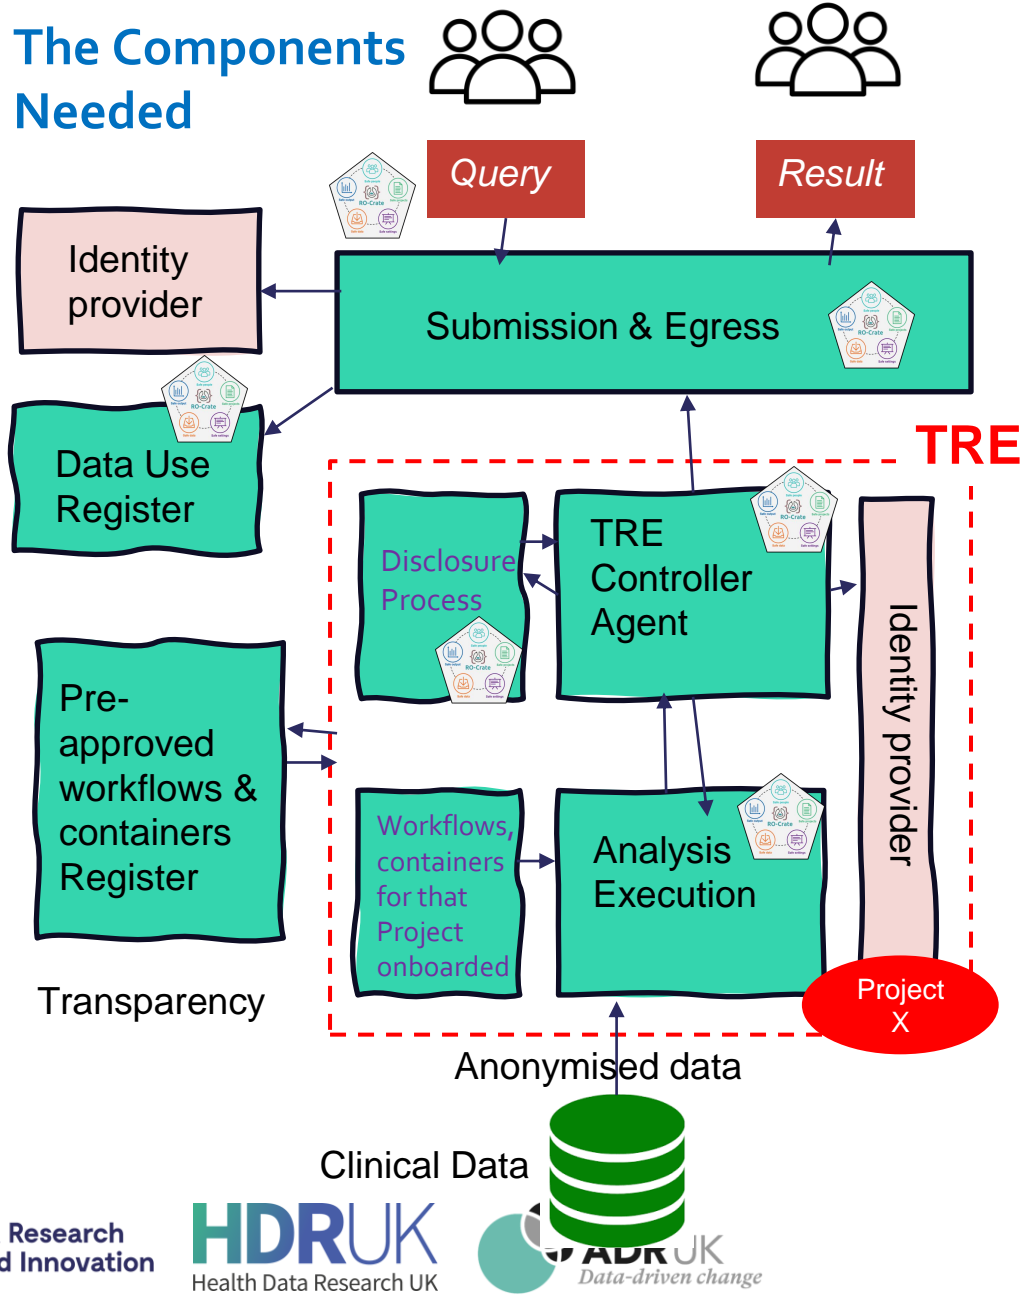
The Components Needed

Query

Result

Identity provider

Submission & Egress

Data Use Register

TRE

Disclosure Process

TRE Controller Agent

Identity provider

Pre-approved workflows & containers Register

Workflows, containers for that Project onboarded

Analysis Execution

Project X

Transparency

Anonymised data

Clinical Data

Research d Innovation

HDRUK
Health Data Research UK

ADR UK
Data-driven change